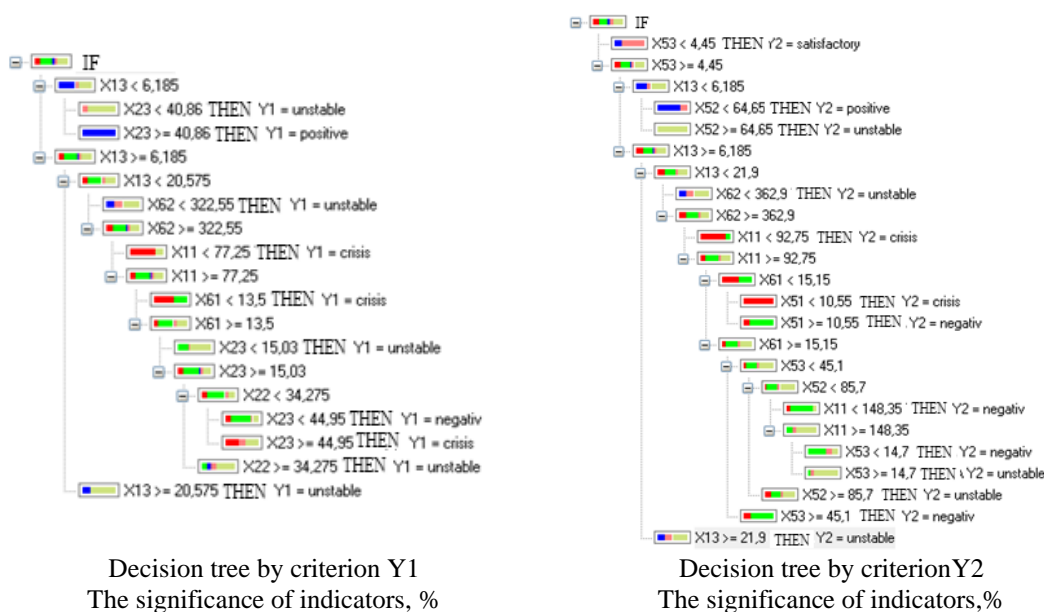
IF
X13 < 6,185
X23 < 40,86 THEN Y1 = unstable
X23 >= 40,86 THEN Y1 = positive
X13 >= 6,185
X13 < 20,575
X62 < 322,55 THEN Y1 = unstable
X62 >= 322,55
X11 < 77,25 THEN Y1 = crisis
X11 >= 77,25
X61 < 13,5 THEN Y1 = crisis
X61 >= 13,5
X23 < 15,03 THEN Y1 = unstable
X23 >= 15,03
X22 < 34,275
X23 < 44,95 THEN Y1 = negativ
X23 >= 44,95 THEN Y1 = crisis
X22 >= 34,275 THEN Y1 = unstable
X13 >= 20,575 THEN Y1 = unstable

Decision tree by criterion Y1
The significance of indicators, %

IF
X53 < 4,45 THEN Y2 = satisfactory
X53 >= 4,45
X13 < 6,185
X52 < 64,65 THEN Y2 = positive
X52 >= 64,65 THEN Y2 = unstable
X13 >= 6,185
X13 < 21,9
X62 < 362,9 THEN Y2 = unstable
X62 >= 362,9
X11 < 92,75 THEN Y2 = crisis
X11 >= 92,75
X61 < 15,15
X51 < 10,55 THEN Y2 = crisis
X51 >= 10,55 THEN Y2 = negativ
X61 >= 15,15
X53 < 45,1
X52 < 85,7
X11 < 148,35 THEN Y2 = negativ
X11 >= 148,35
X53 < 14,7 THEN Y2 = negativ
X53 >= 14,7 THEN Y2 = unstable
X52 >= 85,7 THEN Y2 = unstable
X53 >= 45,1 THEN Y2 = negativ
X13 >= 21,9 THEN Y2 = unstable

Decision tree by criterionY2
The significance of indicators,%